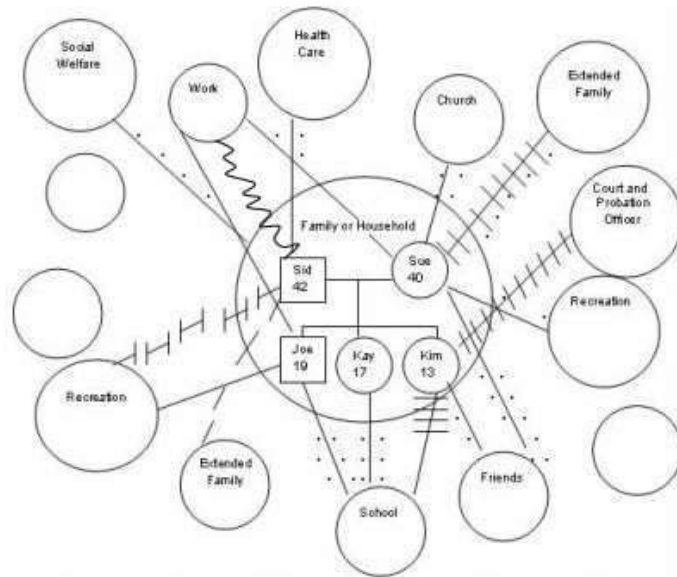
Social Welfare

Health Care

Work

Church

Extended Family

Court and Probation Officer

Family or Household

Sid 42

Sue 40

Recreation

Joe 19

Kay 17

Kim 13

Recreation

Extended Family

School

Friends